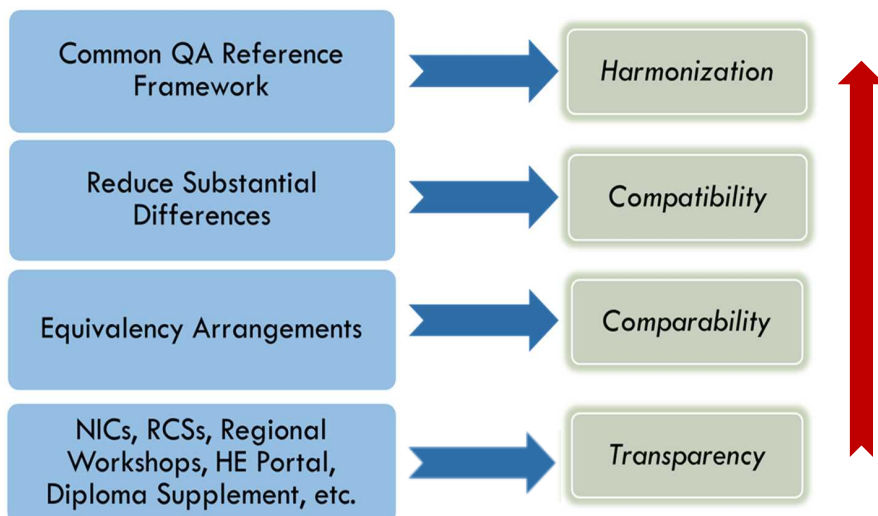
Common QA Reference Framework

Harmonization

Reduce Substantial Differences

Compatibility

Equivalency Arrangements

Comparability

NICs, RCSs, Regional Workshops, HE Portal, Diploma Supplement, etc.

Transparency